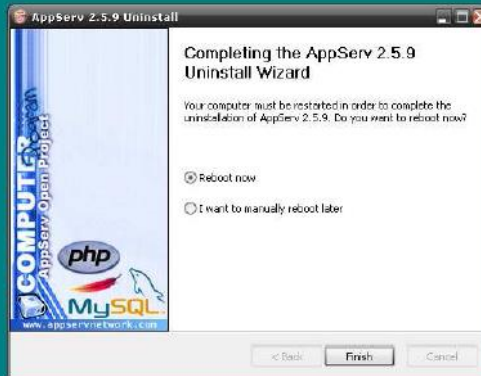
AppServ 2.5.9 Uninstall

Completing the AppServ 2.5.9 Uninstall Wizard

Your computer must be restarted in order to complete the uninstallation of AppServ 2.5.9. Do you want to reboot now?

Reboot now

I want to manually reboot later

COMPUTER
AppServ Open Project
php
MySQL
www.appservnetwork.com

< Back
Finish
Cancel